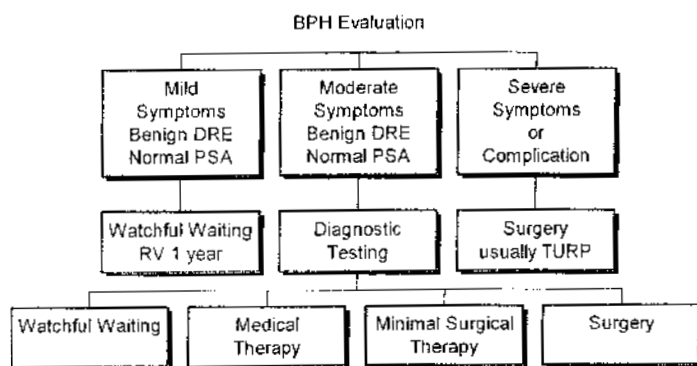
BPH Evaluation

Mild Symptoms Benign DRE Normal PSA

Moderate Symptoms Benign DRE Normal PSA

Severe Symptoms or Complication

Watchful Waiting RV 1 year

Diagnostic Testing

Surgery usually TURP

Watchful Waiting

Medical Therapy

Minimal Surgical Therapy

Surgery